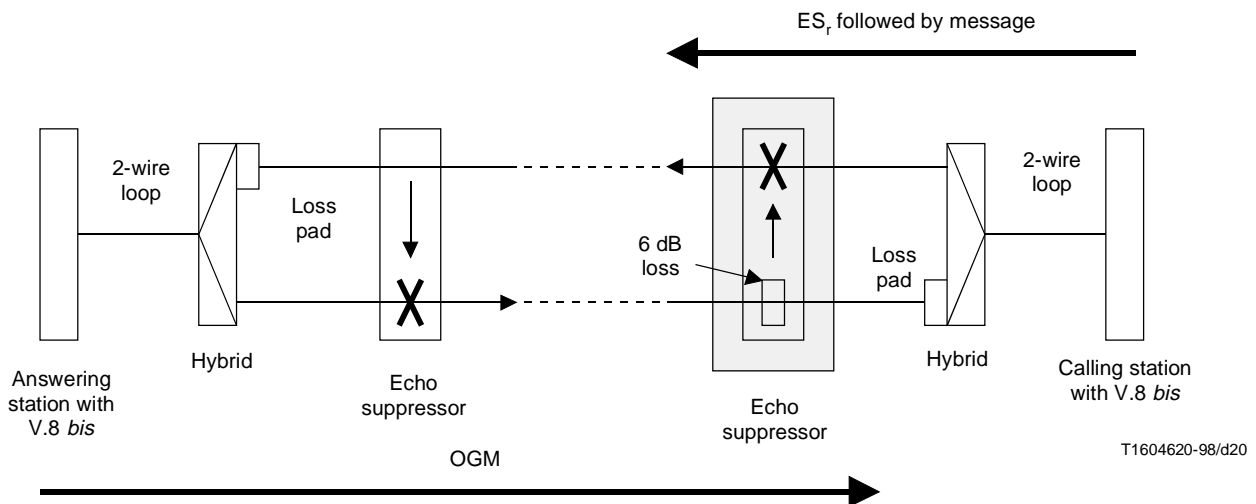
ES$_r$ followed by message

2-wire loop

Loss pad

6 dB loss

2-wire loop

Loss pad

Hybrid

Hybrid

Answering station with V.8 *bis*

Echo suppressor

Echo suppressor

Calling station with V.8 *bis*

T1604620-98/d20

OGM